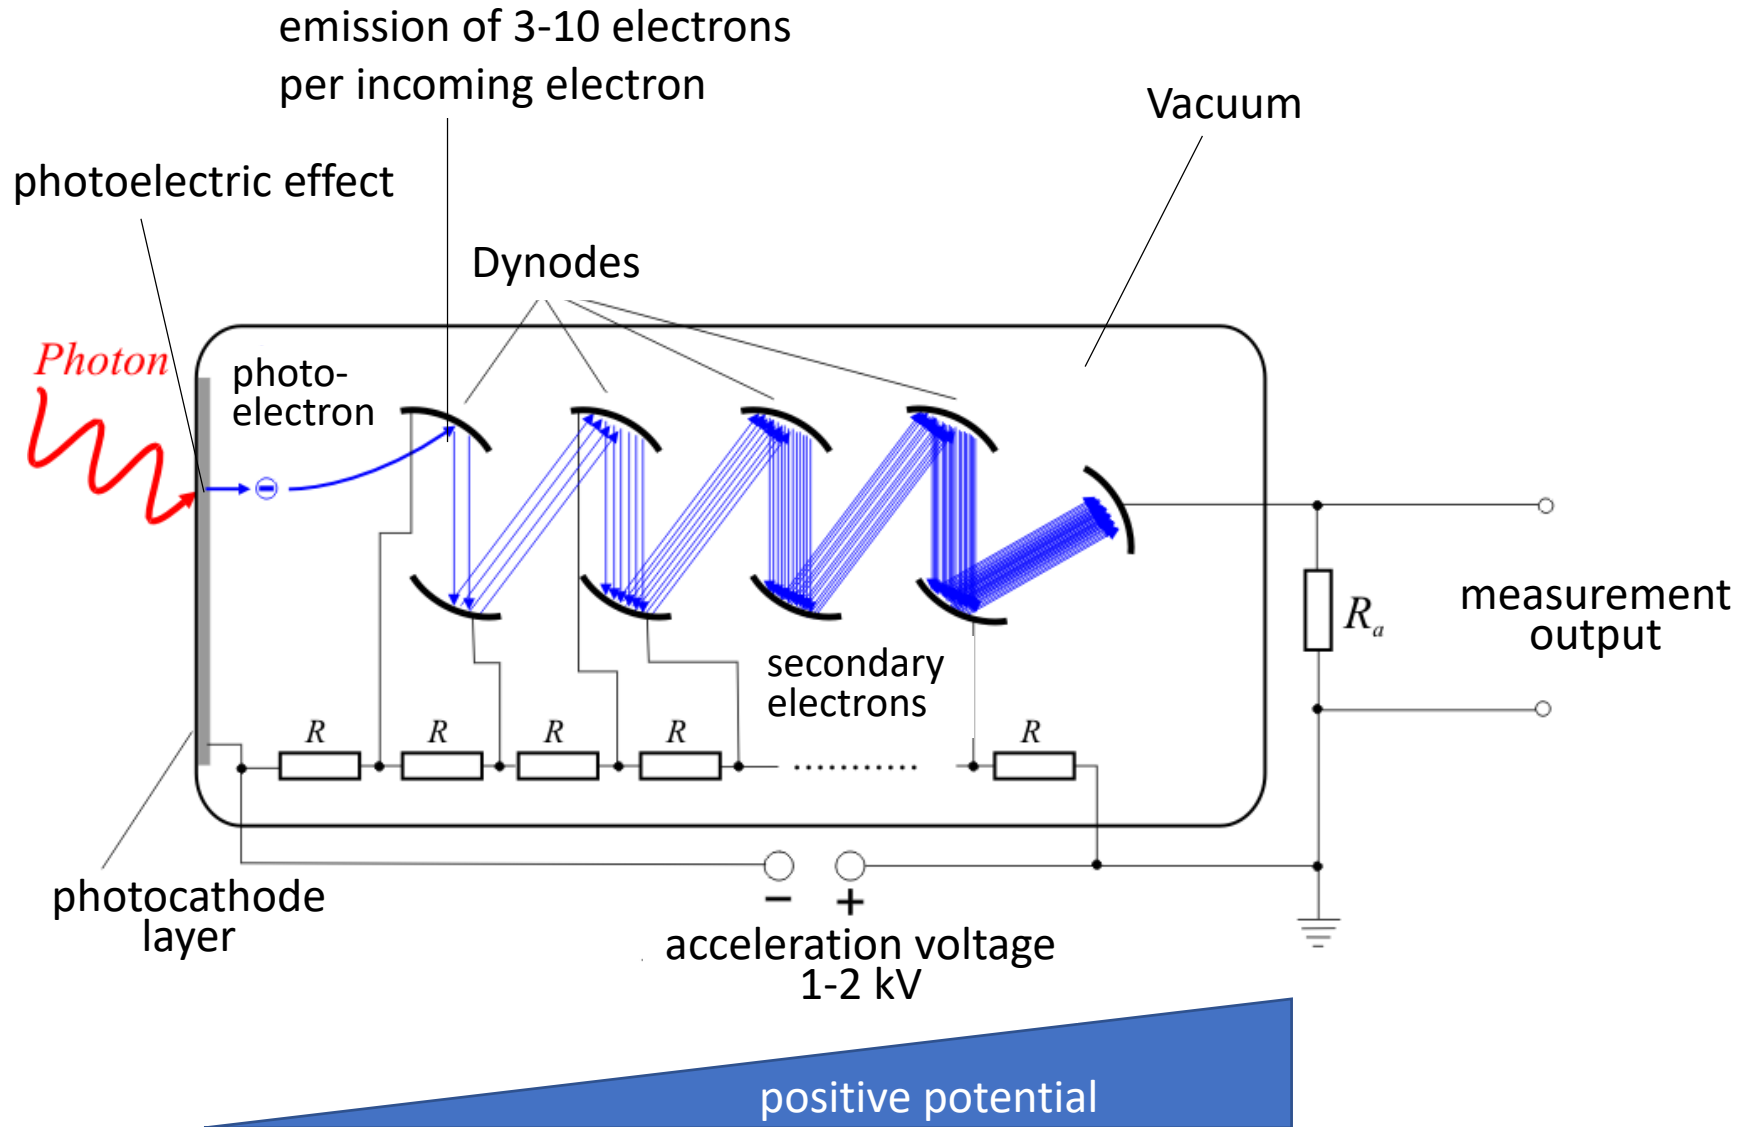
emission of 3-10 electrons per incoming electron

Vacuum

photoelectric effect

Dynodes

Photon

photo-electron

$R_a$

measurement output

secondary electrons

R

R

R

R

R

photocathode layer

−

+

acceleration voltage 1-2 kV

positive potential